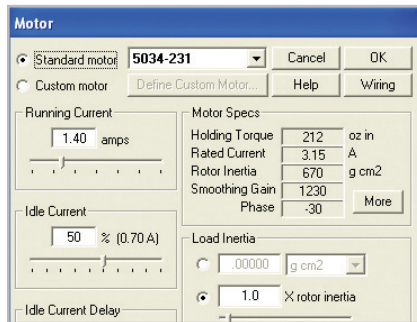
Motor

Standard motor 5034-231 Cancel OK

Custom motor Define Custom Motor... Help Wiring

Running Current

1.40 amps

Idle Current

50 % (0.70 A)

Idle Current Delay

Motor Specs

| | | |
|---|---|---|
| Holding Torque | 212 | oz in |
| Rated Current | 3.15 | A |
| Rotor Inertia | 670 | g cm2 |
| Smoothing Gain | 1230 | |
| Phase | -30 | |

More

Load Inertia

.00000 g cm2

1.0 X rotor inertia